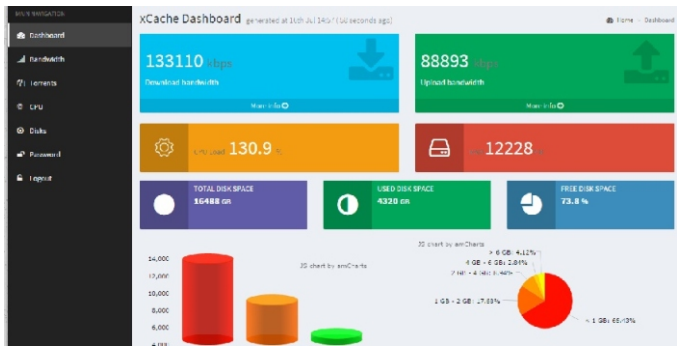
MAIN NAVIGATION

Dashboard

Bandwidth

Torrents

CPU

Disks

Password

Logout

xCache Dashboard generated at 10th Jul 14:0 (10 seconds ago)

Home > Dashboard

133110 kbps

Download bandwidth

More info

88893 kbps

Upload bandwidth

More info

CPU Load 130.9 %

12228

TOTAL DISK SPACE

16488 GB

USED DISK SPACE

4320 GB

FREE DISK SPACE

73.8 %

14,000

12,000

10,000

8,000

6,000

3D chart by amCharts

3D chart by amCharts

> 6 GB: 4.12%

4 GB - 6 GB: 2.84%

2 GB - 4 GB: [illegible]

1 GB - 2 GB: 27.03%

< 1 GB: 65.43%